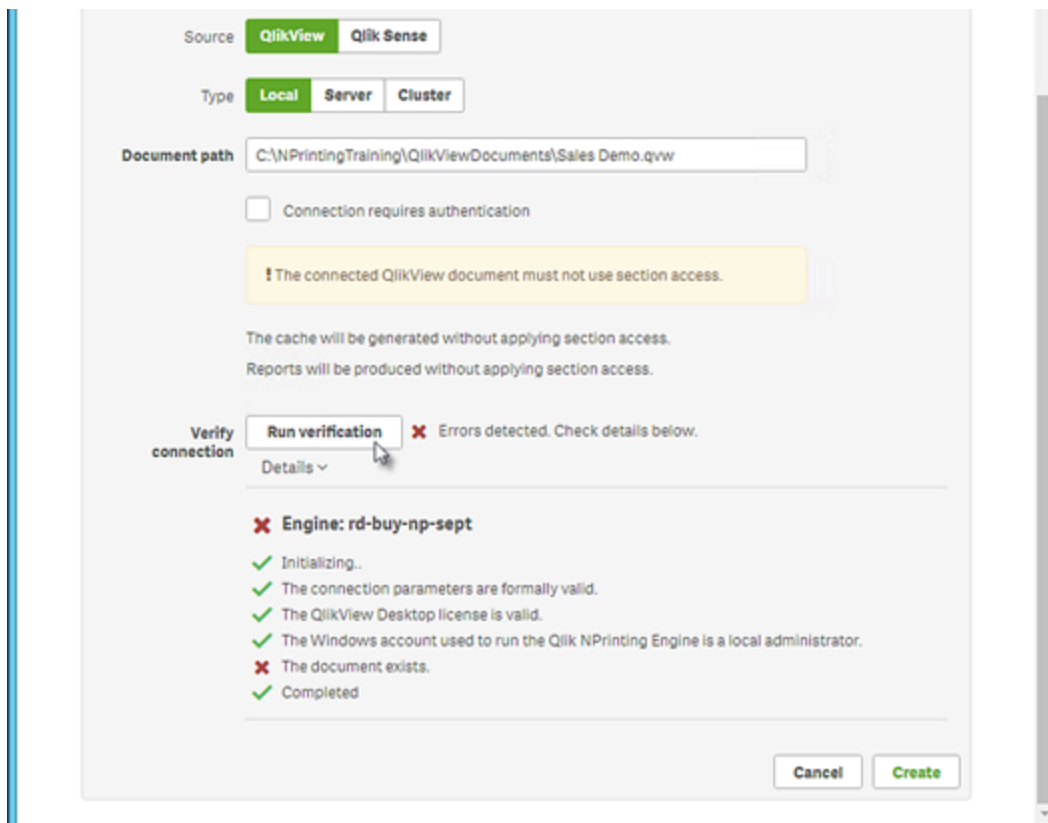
Source QlikView Qlik Sense

Type Local Server Cluster

Document path C:\NPrintingTraining\QlikViewDocuments\Sales Demo.qvw

Connection requires authentication

! The connected QlikView document must not use section access.

The cache will be generated without applying section access.

Reports will be produced without applying section access.

Verify connection Run verification Errors detected. Check details below.

Details

Engine: rd-buy-np-sept

Initializing..

The connection parameters are formally valid.

The QlikView Desktop license is valid.

The Windows account used to run the Qlik NPrinting Engine is a local administrator.

The document exists.

Completed

Cancel Create